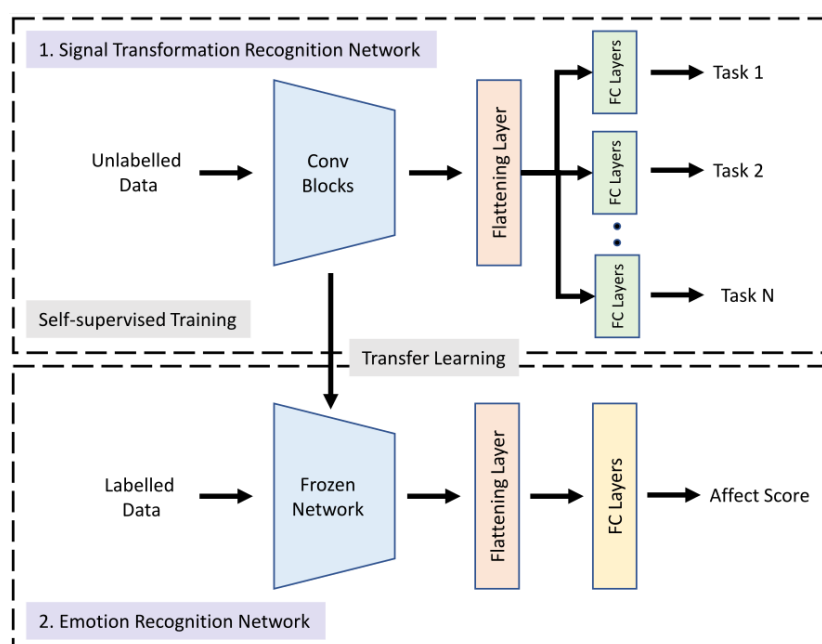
1. Signal Transformation Recognition Network

Unlabelled Data

Conv Blocks

Flattening Layer

FC Layers

Task 1

FC Layers

Task 2

FC Layers

Task N

Self-supervised Training

Transfer Learning

Labelled Data

Frozen Network

Flattening Layer

FC Layers

Affect Score

2. Emotion Recognition Network